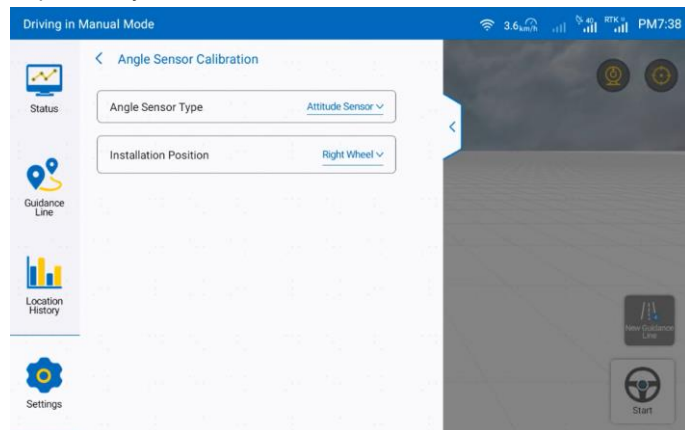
Driving in Manual Mode

3.6 km/h

40

RTK

PM7:38

Status

Guidance Line

Location History

Settings

< Angle Sensor Calibration

Angle Sensor Type

Attitude Sensor

Installation Position

Right Wheel

New Guidance Line

Start